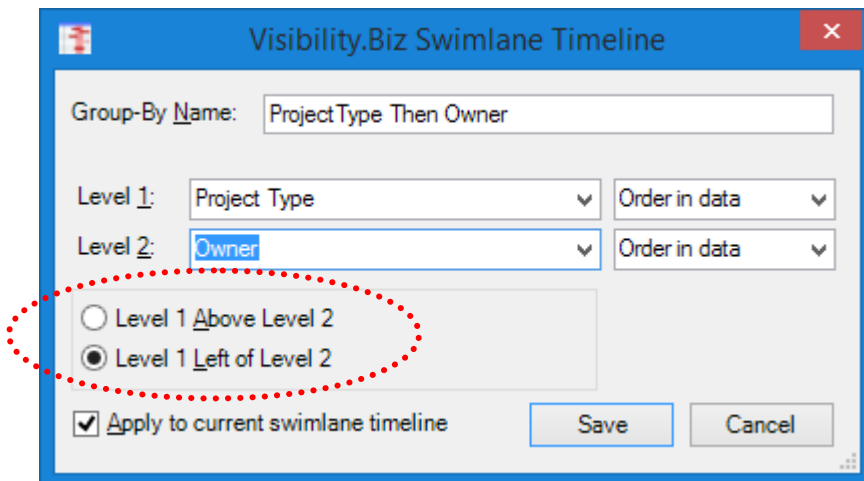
Visibility.Biz Swimlane Timeline

Group-By Name: ProjectType Then Owner

Level 1: Project Type Order in data

Level 2: Owner Order in data

Level 1 Above Level 2

Level 1 Left of Level 2

Apply to current swimlane timeline

Save

Cancel